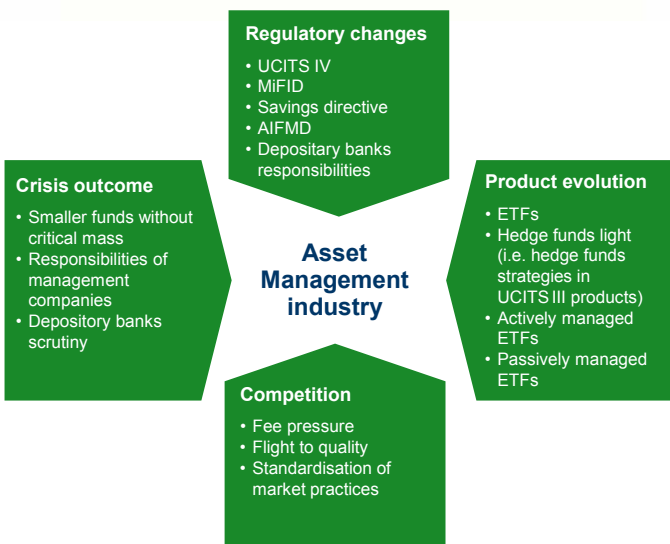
Regulatory changes
• UCITS IV
• MiFID
• Savings directive
• AIFMD
• Depositary banks responsibilities

Crisis outcome
• Smaller funds without critical mass
• Responsibilities of management companies
• Depository banks scrutiny

Asset Management industry

Product evolution
• ETFs
• Hedge funds light (i.e. hedge funds strategies in UCITS III products)
• Actively managed ETFs
• Passively managed ETFs

Competition
• Fee pressure
• Flight to quality
• Standardisation of market practices